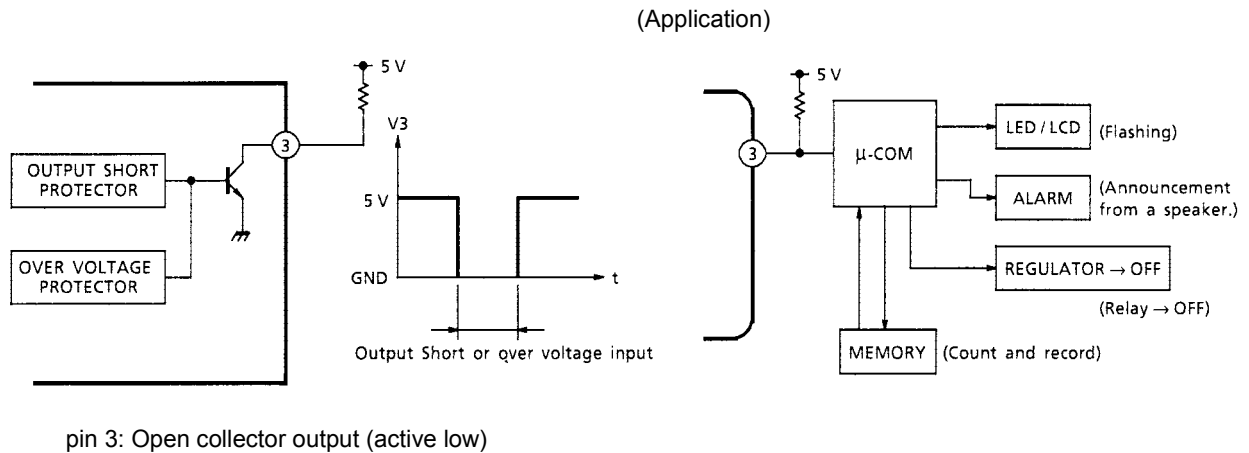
(Application)

5 V

OUTPUT SHORT PROTECTOR

OVER VOLTAGE PROTECTOR

3

V3

5 V

GND

t

Output Short or over voltage input

3

5 V

μ-COM

LED / LCD (Flashing)

ALARM (Announcement from a speaker.)

REGULATOR → OFF

(Relay → OFF)

MEMORY (Count and record)

pin 3: Open collector output (active low)